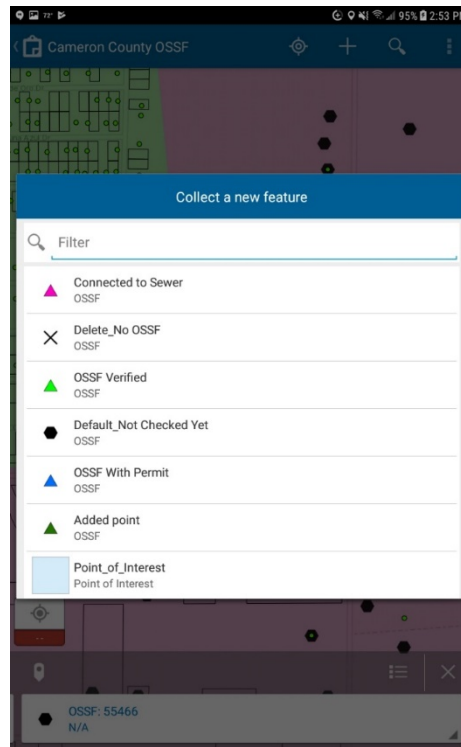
72° 95% 2:53 P

Cameron County OSSF

Collect a new feature

Filter

Connected to Sewer
OSSF

Delete_No OSSF
OSSF

OSSF Verified
OSSF

Default_Not Checked Yet
OSSF

OSSF With Permit
OSSF

Added point
OSSF

Point_of_Interest
Point of Interest

OSSF: 55466
N/A